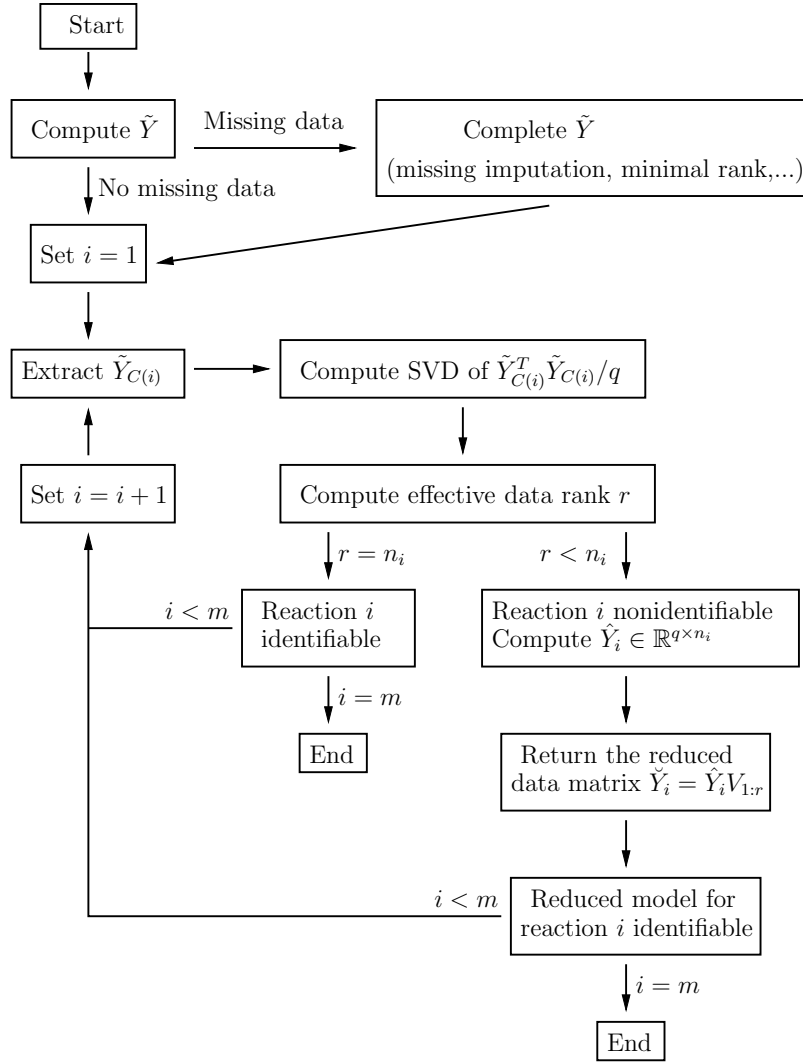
Start

Compute $\tilde{Y}$

Missing data

Complete $\tilde{Y}$ (missing imputation, minimal rank,...)

No missing data

Set $i = 1$

Extract $\tilde{Y}_{C(i)}$

Compute SVD of $\tilde{Y}_{C(i)}^T \tilde{Y}_{C(i)}/q$

Set $i = i + 1$

Compute effective data rank $r$

$r = n_i$

$r < n_i$

$i < m$

Reaction $i$ identifiable

Reaction $i$ nonidentifiable Compute $\hat{Y}_i \in \mathbb{R}^{q \times n_i}$

$i = m$

End

Return the reduced data matrix $\breve{Y}_i = \hat{Y}_i V_{1:r}$

$i < m$

Reduced model for reaction $i$ identifiable

$i = m$

End